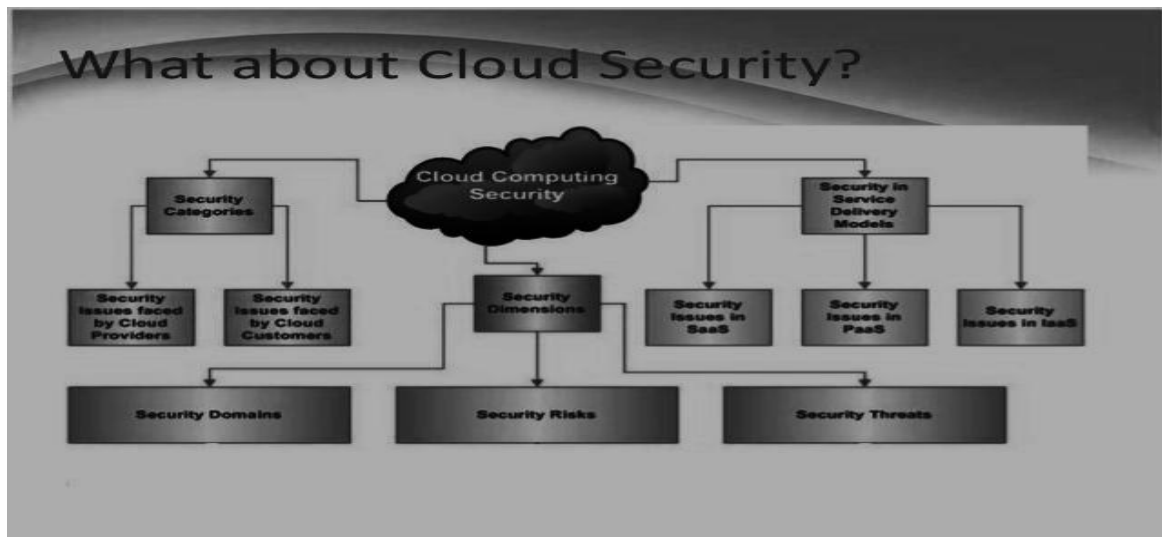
What about Cloud Security?

Cloud Computing Security

Security Categories

Security in Service Delivery Models

Security Issues faced by Cloud Providers

Security Issues faced by Cloud Customers

Security Dimensions

Security Issues in SaaS

Security Issues in PaaS

Security Issues in IaaS

Security Domains

Security Risks

Security Threats